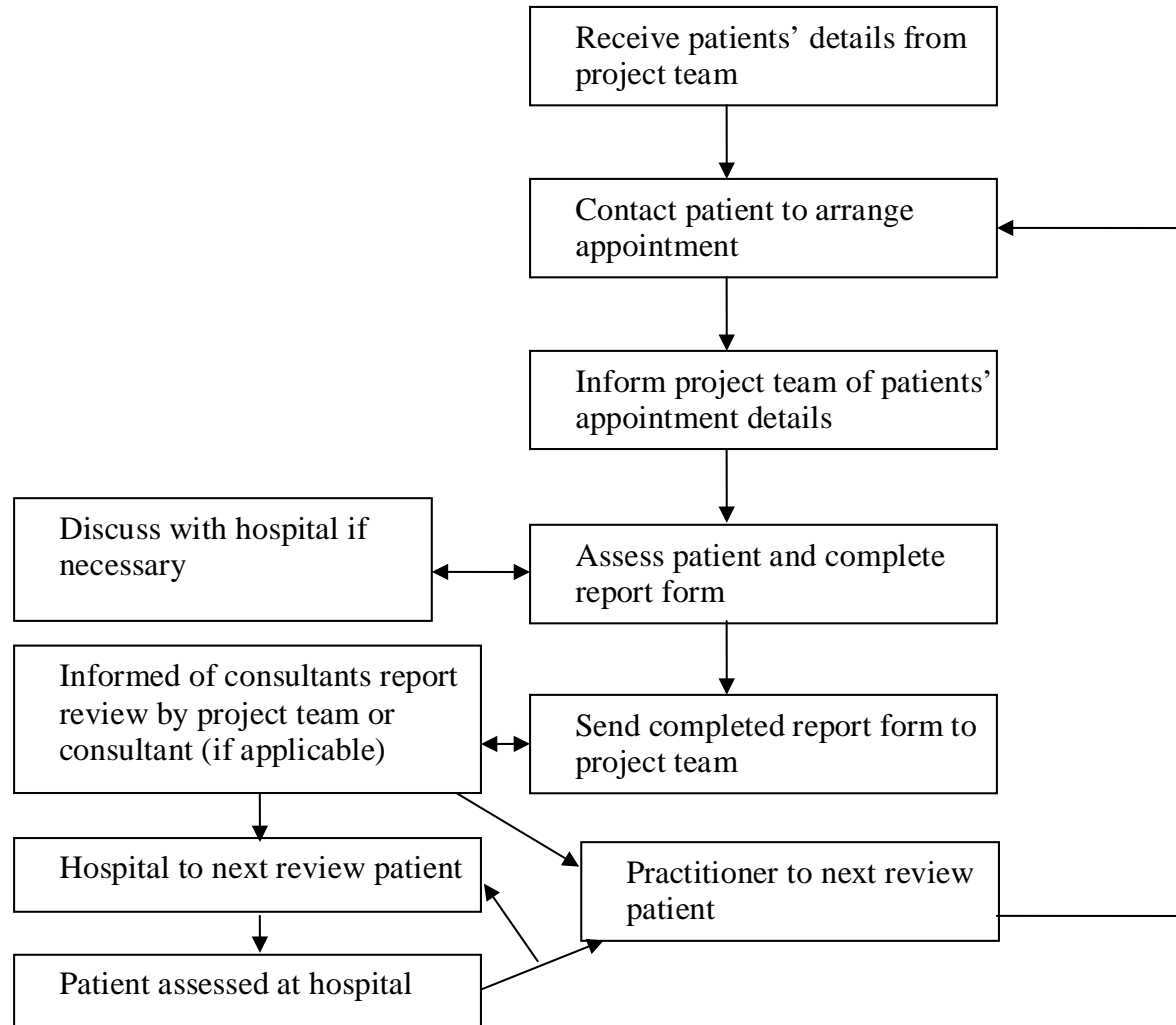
Receive patients' details from project team

Contact patient to arrange appointment

Inform project team of patients' appointment details

Discuss with hospital if necessary

Assess patient and complete report form

Informed of consultants report review by project team or consultant (if applicable)

Send completed report form to project team

Hospital to next review patient

Practitioner to next review patient

Patient assessed at hospital